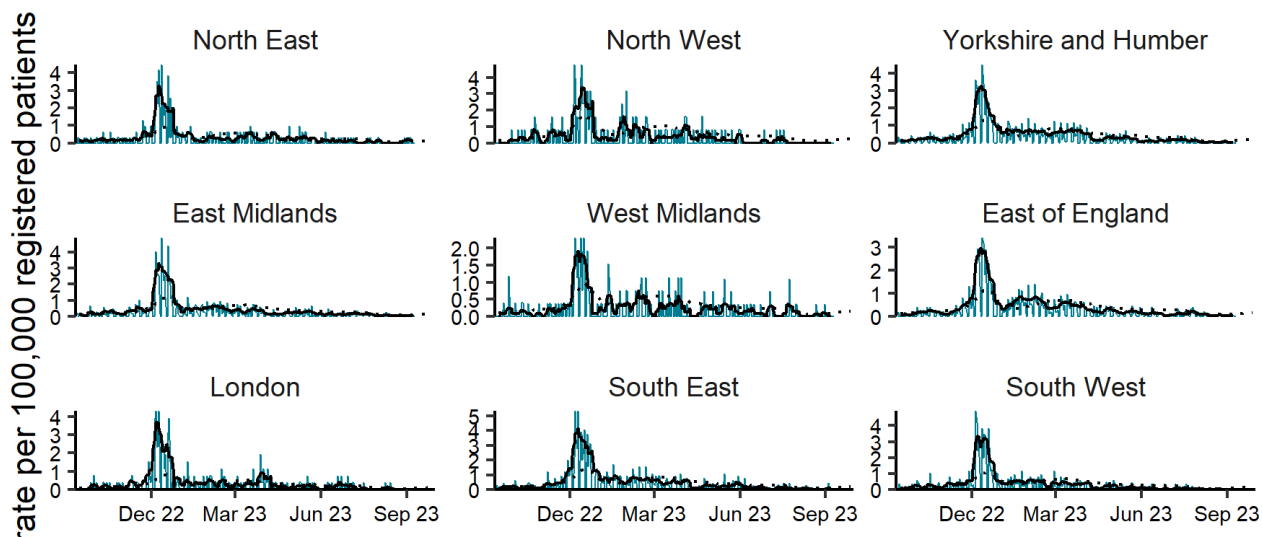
rate per 100,000 registered patients

North East
4
3
2
1
0

North West
4
3
2
1
0

Yorkshire and Humber
4
3
2
1
0

East Midlands
4
3
2
1
0

West Midlands
2.0
1.5
1.0
0.5
0.0

East of England
3
2
1
0

London
4
3
2
1
0
Dec 22
Mar 23
Jun 23
Sep 23

South East
5
4
3
2
1
0
Dec 22
Mar 23
Jun 23
Sep 23

South West
4
3
2
1
0
Dec 22
Mar 23
Jun 23
Sep 23